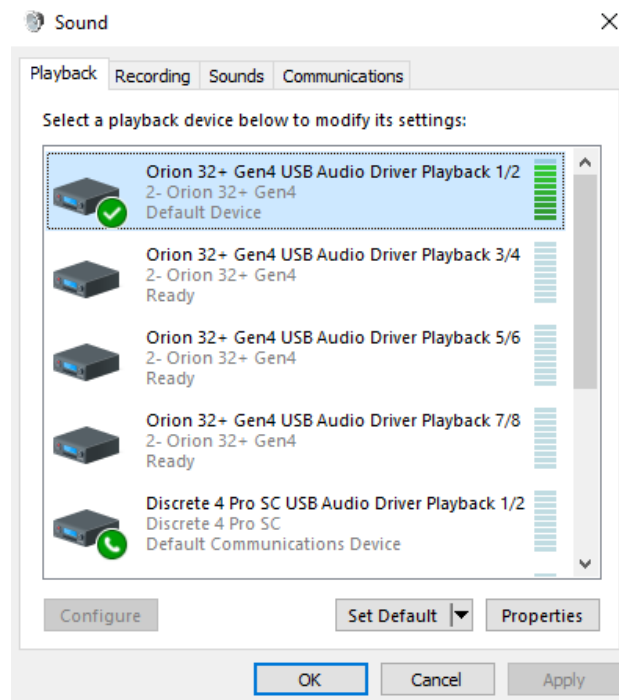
Sound

Playback Recording Sounds Communications

Select a playback device below to modify its settings:

Orion 32+ Gen4 USB Audio Driver Playback 1/2
2- Orion 32+ Gen4
Default Device

Orion 32+ Gen4 USB Audio Driver Playback 3/4
2- Orion 32+ Gen4
Ready

Orion 32+ Gen4 USB Audio Driver Playback 5/6
2- Orion 32+ Gen4
Ready

Orion 32+ Gen4 USB Audio Driver Playback 7/8
2- Orion 32+ Gen4
Ready

Discrete 4 Pro SC USB Audio Driver Playback 1/2
Discrete 4 Pro SC
Default Communications Device

Configure Set Default Properties

OK Cancel Apply